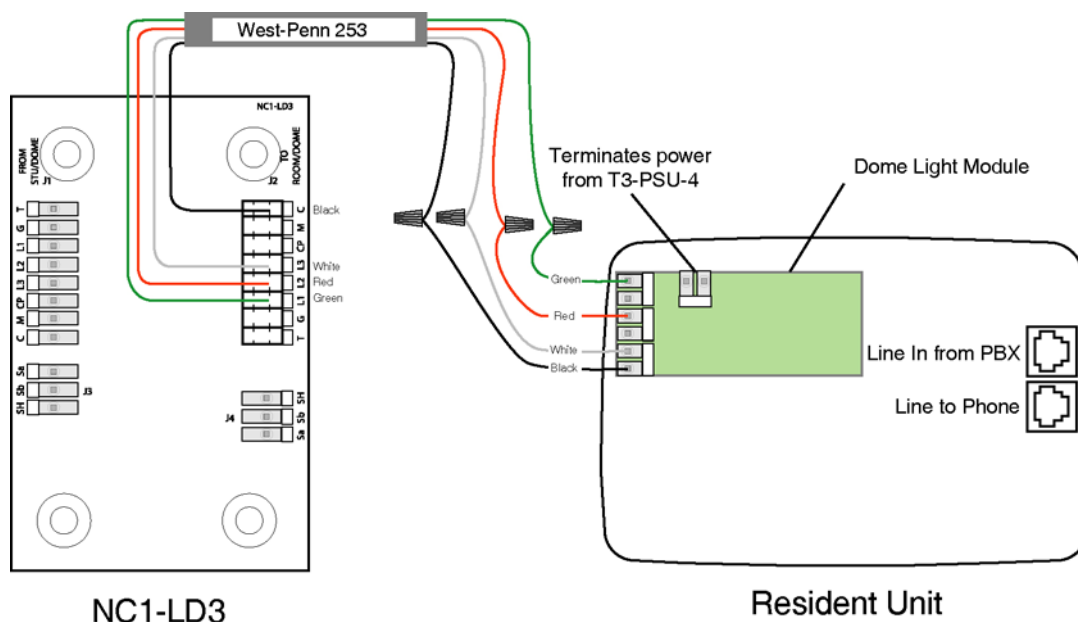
West-Penn 253

NC1-LD3

FROM STU/DOME J1

TO ROOM/DOME J2

T
G
L1
L2
L3
CP
M
C

C
M
CP
L3
L2
L1
G
T

Black
White
Red
Green

Sa
Sb
SH
J3

J4
SH
Sb
Sa

Terminates power from T3-PSU-4

Dome Light Module

Green
Red
White
Black

Line In from PBX

Line to Phone

NC1-LD3

Resident Unit